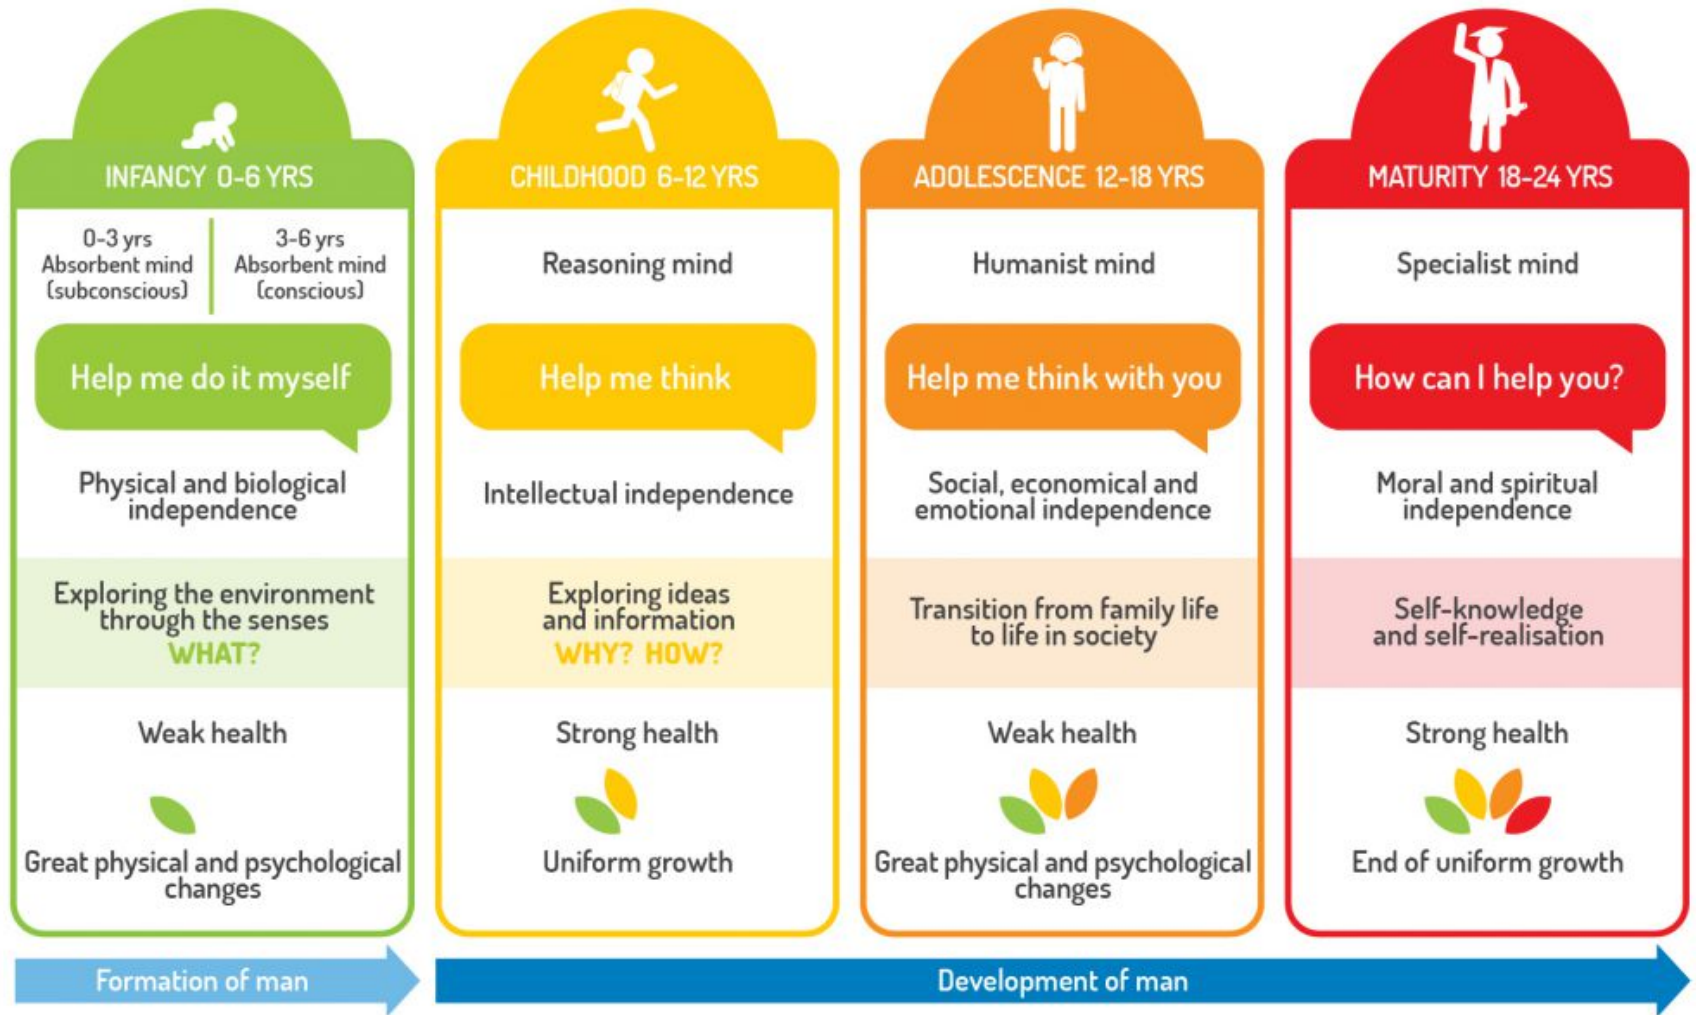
INFANCY 0-6 YRS

0-3 yrs
Absorbent mind
(subconscious)

3-6 yrs
Absorbent mind
(conscious)

Help me do it myself

Physical and biological independence

Exploring the environment through the senses
WHAT?

Weak health

Great physical and psychological changes

CHILDHOOD 6-12 YRS

Reasoning mind

Help me think

Intellectual independence

Exploring ideas and information
WHY? HOW?

Strong health

Uniform growth

ADOLESCENCE 12-18 YRS

Humanist mind

Help me think with you

Social, economical and emotional independence

Transition from family life to life in society

Weak health

Great physical and psychological changes

MATURITY 18-24 YRS

Specialist mind

How can I help you?

Moral and spiritual independence

Self-knowledge and self-realisation

Strong health

End of uniform growth

Formation of man

Development of man